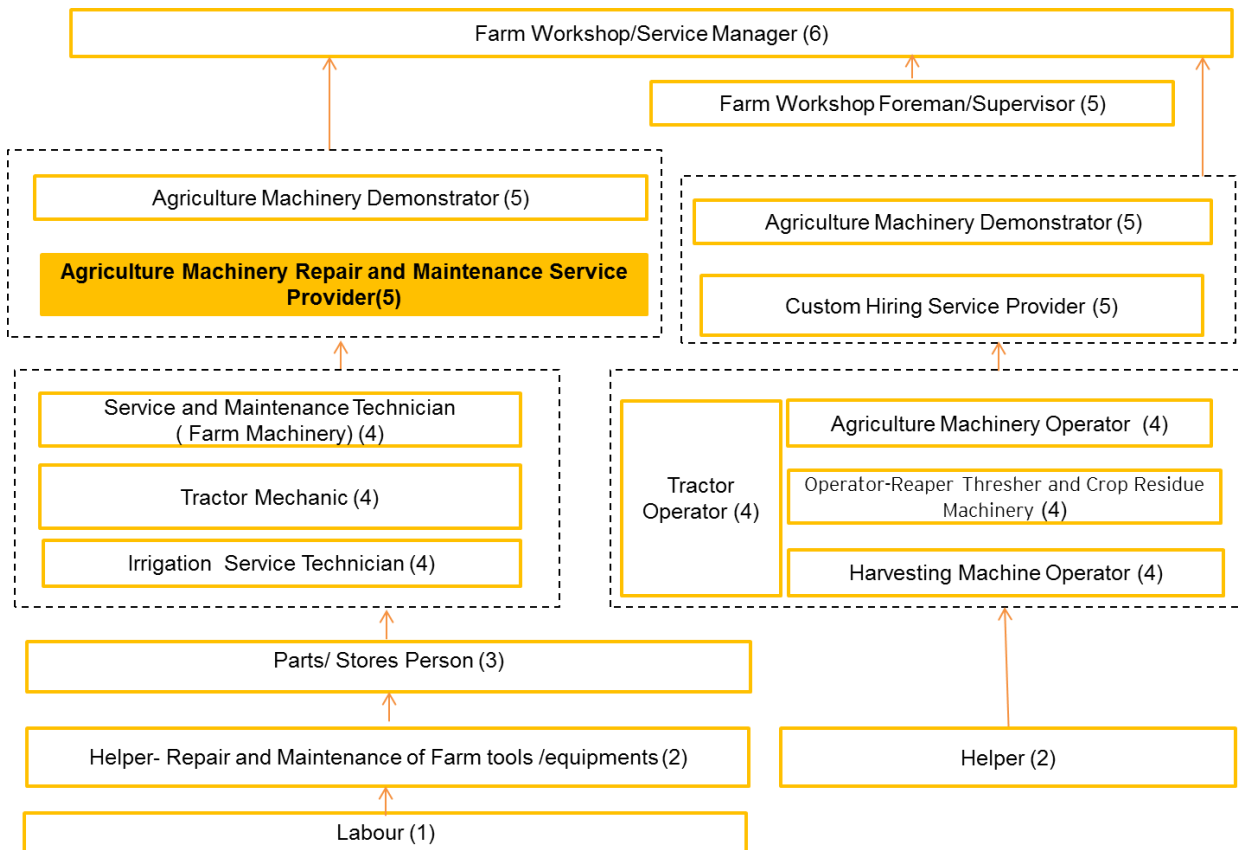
Farm Workshop/Service Manager (6)

Farm Workshop Foreman/Supervisor (5)

Agriculture Machinery Demonstrator (5)

Agriculture Machinery Repair and Maintenance Service Provider(5)

Agriculture Machinery Demonstrator (5)

Custom Hiring Service Provider (5)

Service and Maintenance Technician ( Farm Machinery) (4)

Tractor Mechanic (4)

Irrigation Service Technician (4)

Tractor Operator (4)

Agriculture Machinery Operator (4)

Operator-Reaper Thresher and Crop Residue Machinery (4)

Harvesting Machine Operator (4)

Parts/ Stores Person (3)

Helper- Repair and Maintenance of Farm tools /equipments (2)

Helper (2)

Labour (1)